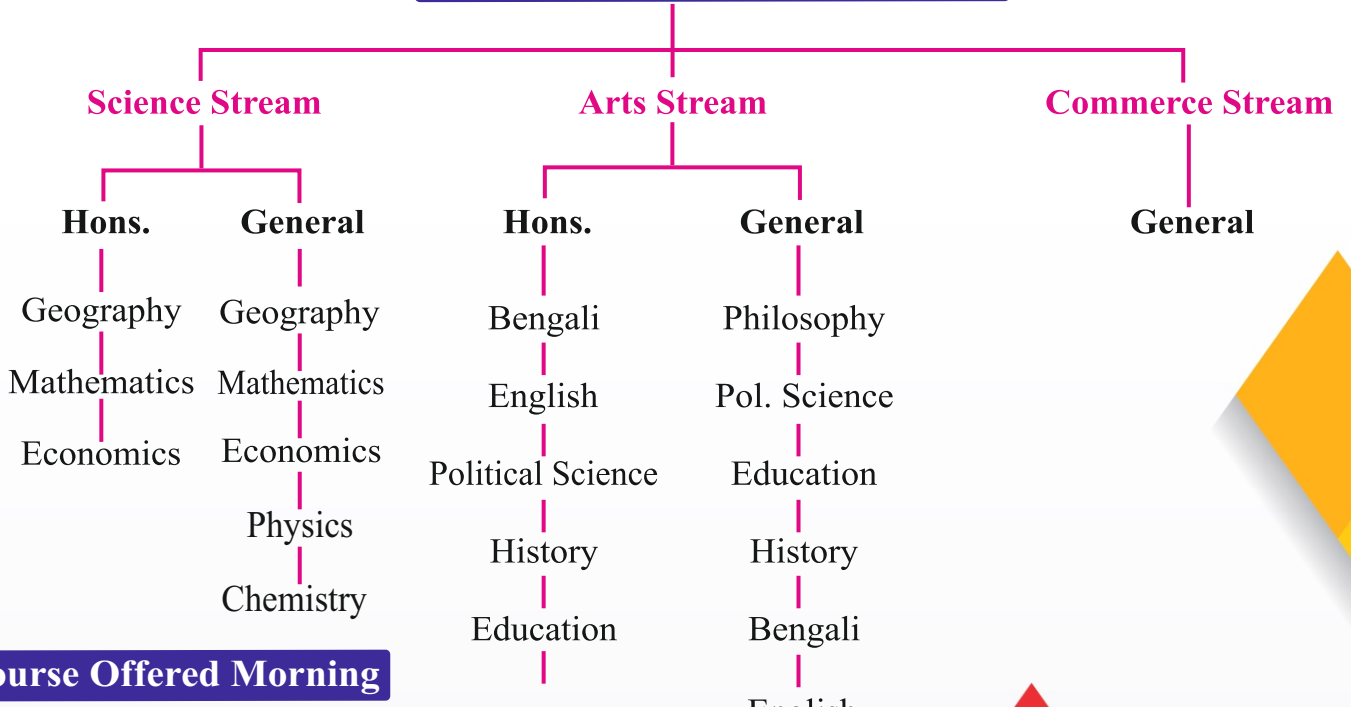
Science Stream

Hons.

Geography

Mathematics

Economics

General

Geography

Mathematics

Economics

Physics

Chemistry

Arts Stream

Hons.

Bengali

English

Political Science

History

Education

General

Philosophy

Pol. Science

Education

History

Bengali

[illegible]

Commerce Stream

General

ourse Offered Morning